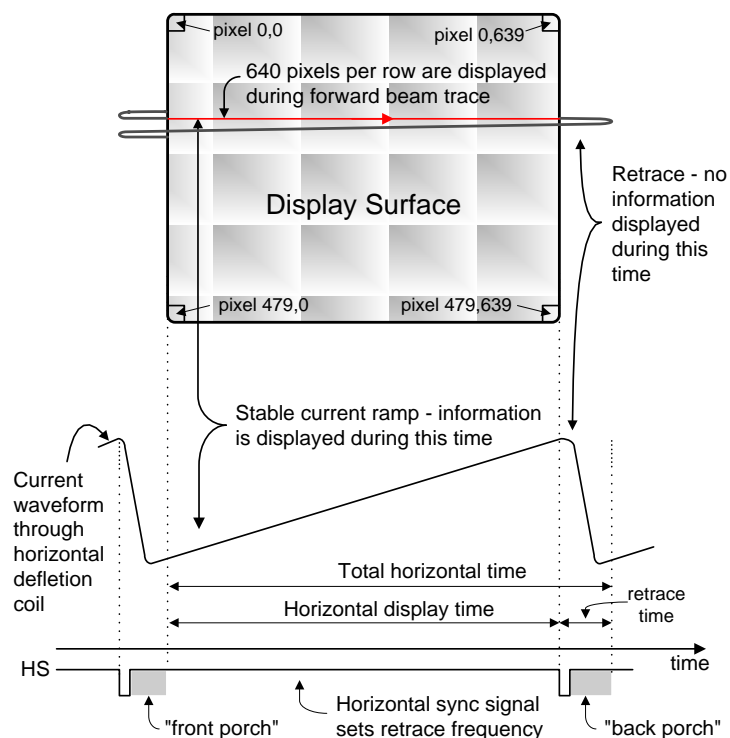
pixel 0,0

pixel 0,639

640 pixels per row are displayed during forward beam trace

Display Surface

Retrace - no information displayed during this time

pixel 479,0

pixel 479,639

Stable current ramp - information is displayed during this time

Current waveform through horizontal defletion coil

Total horizontal time

Horizontal display time

retrace time

time

HS

"front porch"

Horizontal sync signal sets retrace frequency

"back porch"